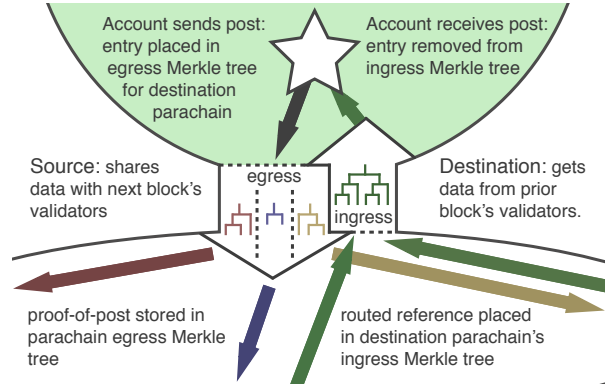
Account sends post: entry placed in egress Merkle tree for destination parachain

Account receives post: entry removed from ingress Merkle tree

Source: shares data with next block's validators

egress

ingress

Destination: gets data from prior block's validators.

proof-of-post stored in parachain egress Merkle tree

routed reference placed in destination parachain's ingress Merkle tree